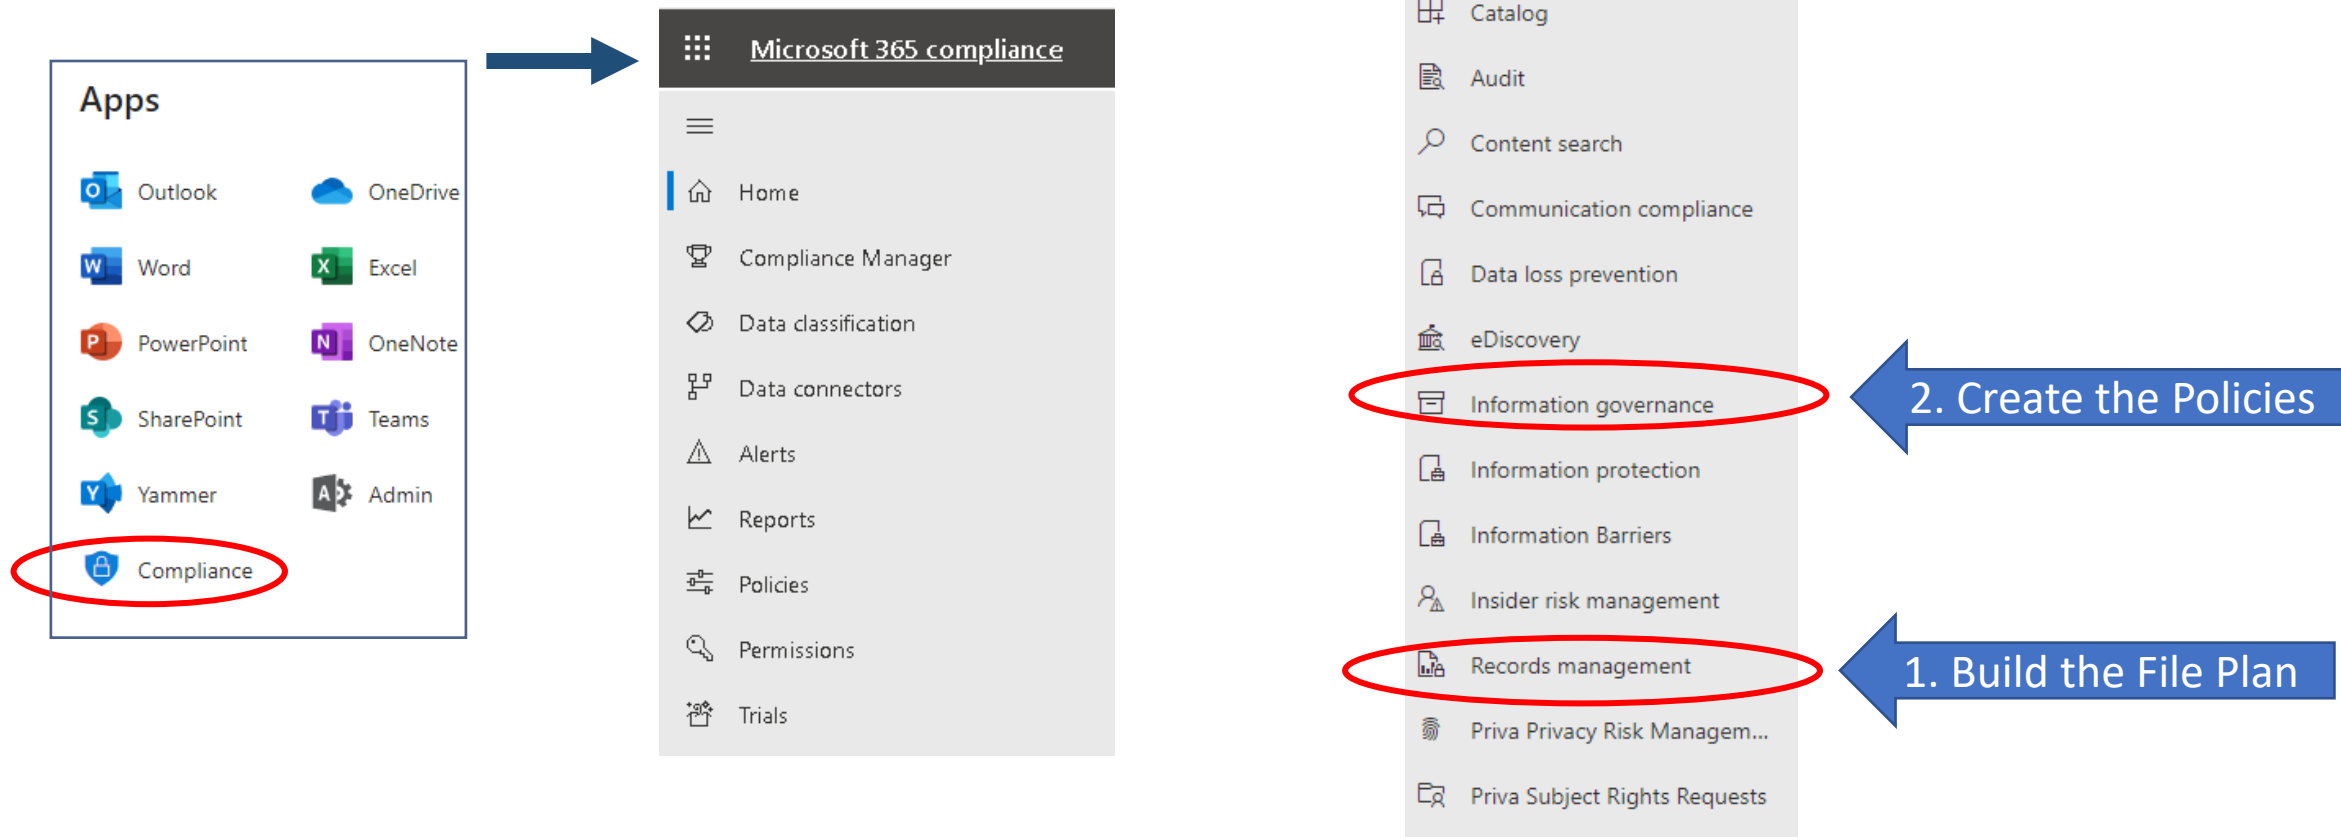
Apps

Outlook
OneDrive
Word
Excel
PowerPoint
OneNote
SharePoint
Teams
Yammer
Admin
Compliance

Microsoft 365 compliance

Home
Compliance Manager
Data classification
Data connectors
Alerts
Reports
Policies
Permissions
Trials

Catalog
Audit
Content search
Communication compliance
Data loss prevention
eDiscovery
Information governance
Information protection
Information Barriers
Insider risk management
Records management
Priva Privacy Risk Managem...
Priva Subject Rights Requests

2. Create the Policies

1. Build the File Plan